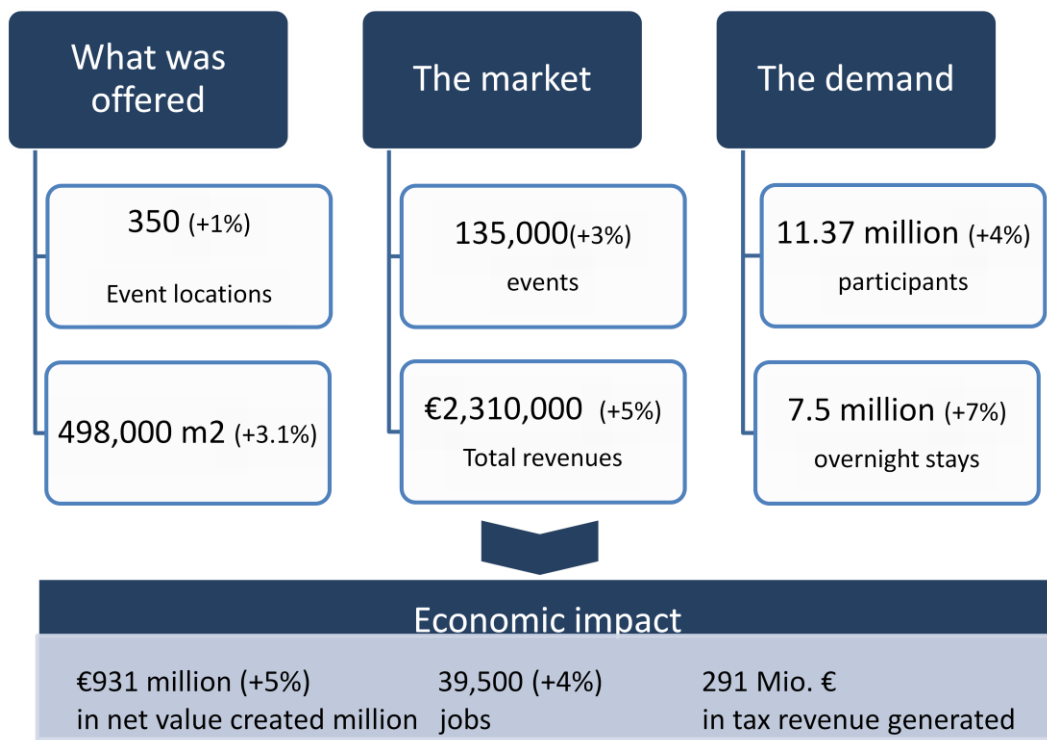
What was offered

350 (+1%)
Event locations

498,000 m2 (+3.1%)

The market

135,000(+3%)
events

€2,310,000 (+5%)
Total revenues

The demand

11.37 million (+4%)
participants

7.5 million (+7%)
overnight stays

Economic impact

€931 million (+5%)
in net value created million

39,500 (+4%)
jobs

291 Mio. €
in tax revenue generated